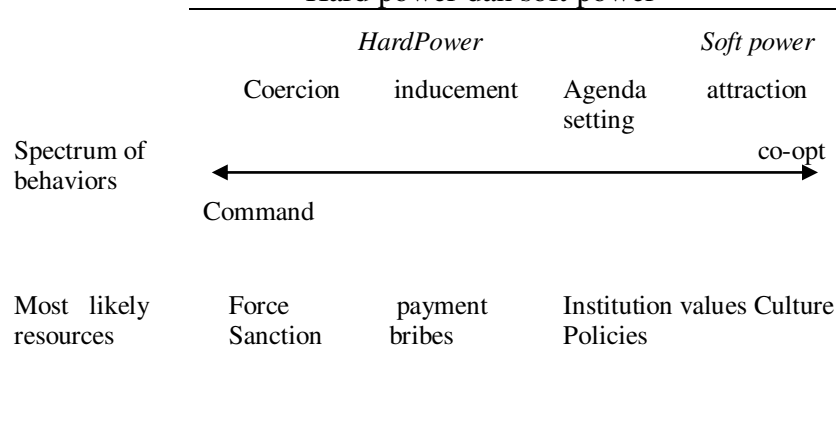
Hard power dan soft power

*HardPower* *Soft power*

Coercion inducement Agenda setting attraction

Spectrum of behaviors co-opt

Command

Most likely resources Force Sanction payment bribes Institution values Culture Policies